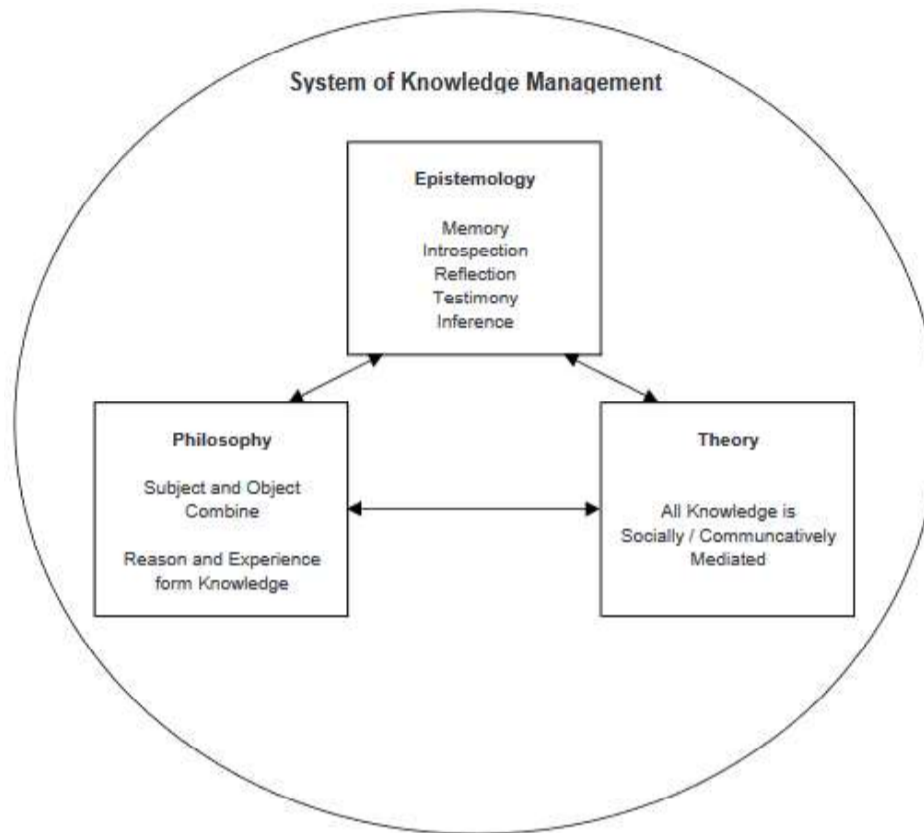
System of Knowledge Management

Epistemology

Memory
Introspection
Reflection
Testimony
Inference

Philosophy

Subject and Object Combine

Reason and Experience form Knowledge

Theory

All Knowledge is Socially / Communcatively Mediated